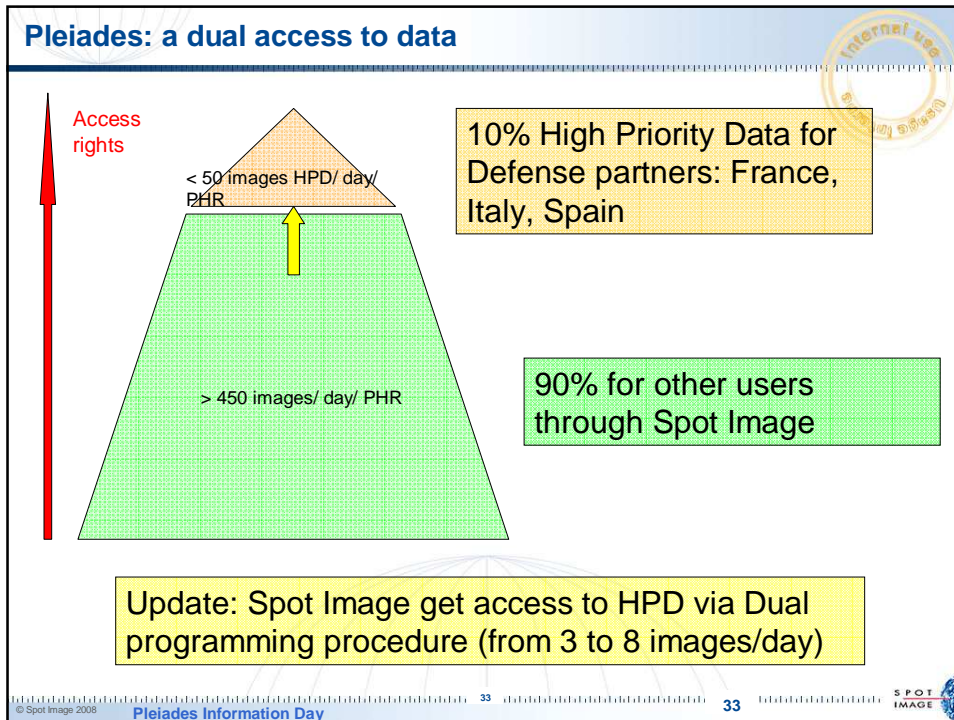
Pleiades: a dual access to data

Internal use

Access rights

< 50 images HPD/ day/ PHR

10% High Priority Data for Defense partners: France, Italy, Spain

> 450 images/ day/ PHR

90% for other users through Spot Image

Update: Spot Image get access to HPD via Dual programming procedure (from 3 to 8 images/day)

© Spot Image 2008 Pleiades Information Day 33 33 SPOT IMAGE